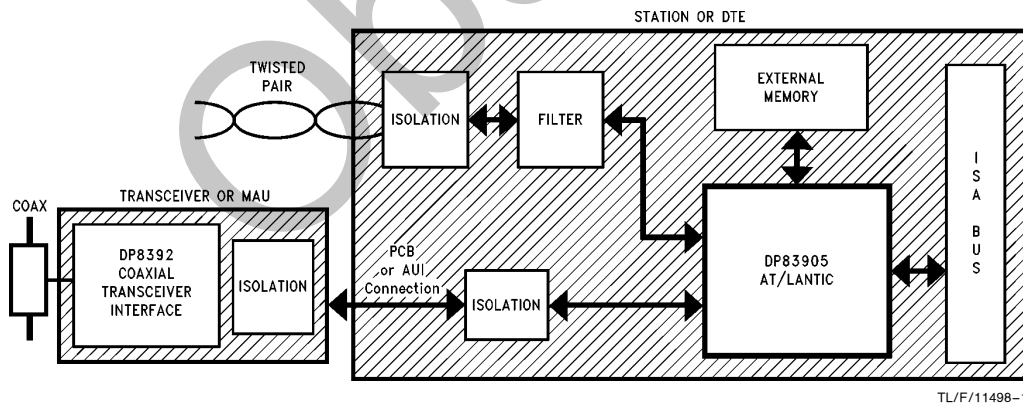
STATION OR DTE

TWISTED PAIR

ISOLATION

FILTER

EXTERNAL MEMORY

ISA BUS

COAX

TRANSCEIVER OR MAU

DP8392 COAXIAL TRANSCEIVER INTERFACE

ISOLATION

PCB or AUI Connection

ISOLATION

DP83905 AT/LANTIC

TL/F/11498–